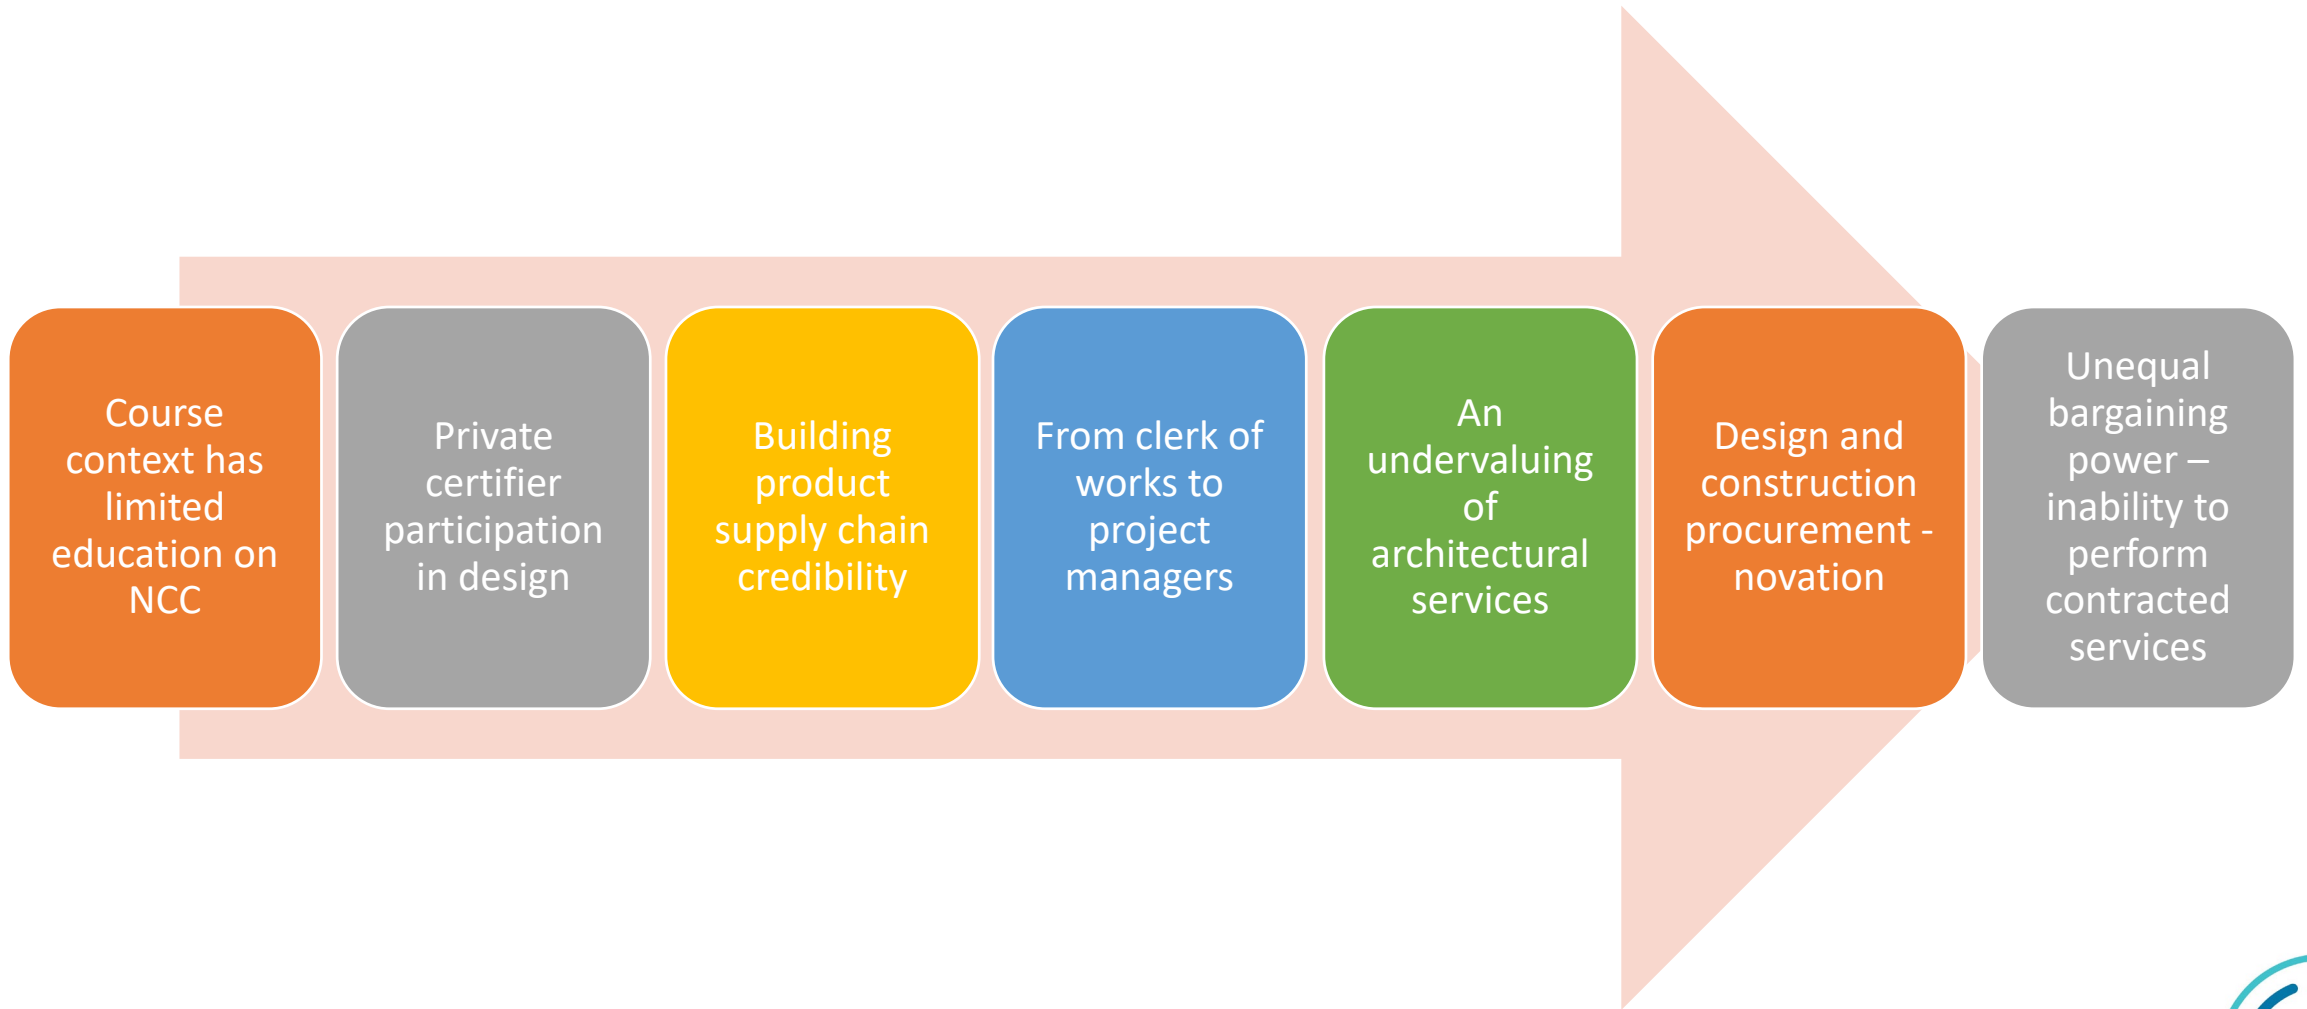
Course context has limited education on NCC

Private certifier participation in design

Building product supply chain credibility

From clerk of works to project managers

An undervaluing of architectural services

Design and construction procurement - novation

Unequal bargaining power – inability to perform contracted services